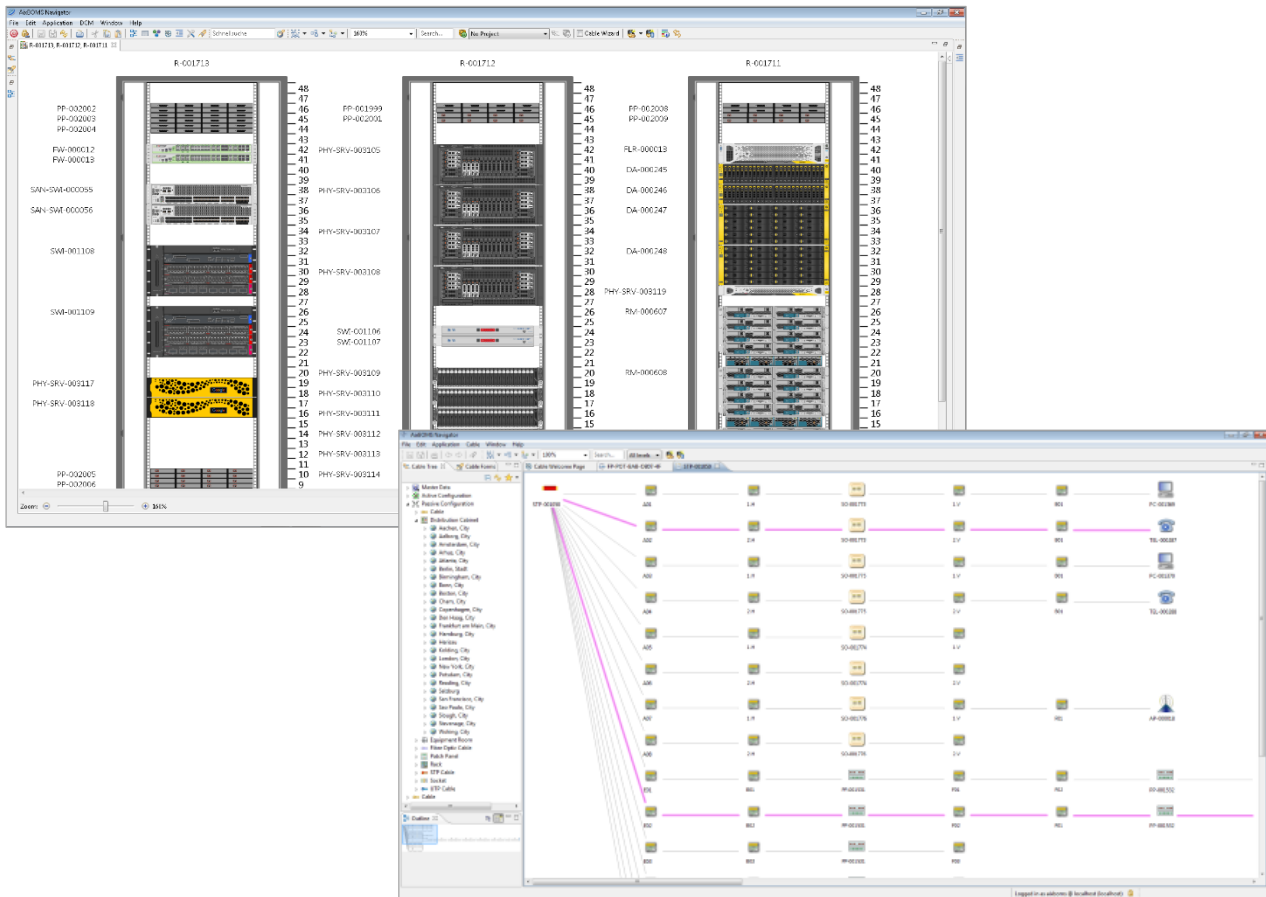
AixCOMS Navigator
File Edit Application DCIM Window Help
Schnellsuche
167%
Search...
No Project
Cable Wizard
R-001713, R-001712, R-001711

R-001713

PP-002002
PP-002003
PP-002004
FW-000012
FW-000013
SAN-SWI-000055
SAN-SWI-000056
SWI-001108
SWI-001109
PHY-SRV-003117
PHY-SRV-003118
PP-002005
PP-002006

48 47 46 45 44 43 42 41 40 39 38 37 36 35 34 33 32 31 30 29 28 27 26 25 24 23 22 21 20 19 18 17 16 15 14 13 12 11 10 9

R-001712

PP-001999
PP-002001
PHY-SRV-003105
PHY-SRV-003106
PHY-SRV-003107
PHY-SRV-003108
SWI-001106
SWI-001107
PHY-SRV-003109
PHY-SRV-003110
PHY-SRV-003111
PHY-SRV-003112
PHY-SRV-003113
PHY-SRV-003114

48 47 46 45 44 43 42 41 40 39 38 37 36 35 34 33 32 31 30 29 28 27 26 25 24 23 22 21 20 19 18 17 16 15

R-001711

PP-002008
PP-002009
FLR-000013
DA-000245
DA-000246
DA-000247
DA-000248
PHY-SRV-003119
RM-000607
RM-000608

48 47 46 45 44 43 42 41 40 39 38 37 36 35 34 33 32 31 30 29 28 27 26 25 24 23 22 21 20 19 18 17 16 15

Zoom: 161%

AixCOMS Navigator
File Edit Application Cable Window Help
100%
Search...
All levels
Cable Tree
Cable Finder
Cable Welcome Page
STP-003050
Master Data
Active Configuration
Passive Configuration
Cable
Distribution Cabinet
Aachen, City
Aalborg, City
Amsterdam, City
Arhus, City
Atlanta, City
Berlin, Stadt
Birmingham, City
Bonn, City
Boston, City
Cham, City
Copenhagen, City
Den Haag, City
Frankfurt am Main, City
Hamburg, City
Herlev
Kolding, City
London, City
New York, City
Potsdam, City
Reading, City
Salzburg
San Francisco, City
Sao Paulo, City
Slough, City
Stevenage, City
Woking, City
Equipment Room
Fiber Optic Cable
Patch Panel
Rack
STP Cable
Socket
UTP Cable
Cable
Outline

STP-003050
A01
A02
A03
A04
A05
A06
A07
A08
B01
B02
B03
1/4
1/4
1/4
2/4
1/4
2/4
1/4
2/4
B01
B02
B03
SO-001773
SO-001773
SO-001773
SO-001773
SO-001774
SO-001774
SO-001776
SO-001776
PP-001501
PP-001501
PP-001501
1V
1V
1V
1V
1V
2V
1V
2V
F01
F02
F03
R01
R01
R01
R01
R01
R01
R01
PC-001369
TEL-000107
PC-001370
TEL-000108
AP-000018
PP-001502
PP-001502

Logged in as aixcoms @ localhost (localhost)